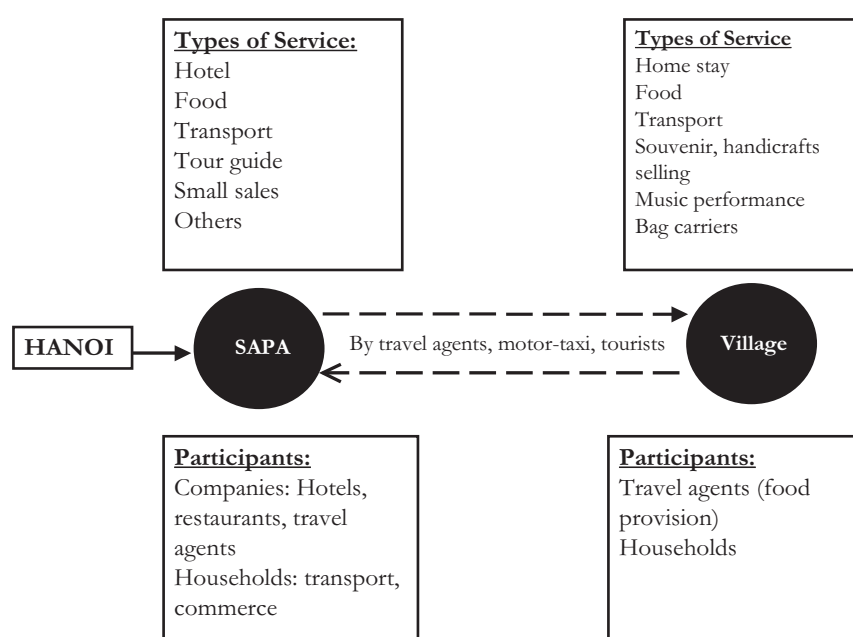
Types of Service:
Hotel
Food
Transport
Tour guide
Small sales
Others

Types of Service
Home stay
Food
Transport
Souvenir, handicrafts selling
Music performance
Bag carriers

HANOI

SAPA

By travel agents, motor-taxi, tourists

Village

Participants:
Companies: Hotels, restaurants, travel agents
Households: transport, commerce

Participants:
Travel agents (food provision)
Households